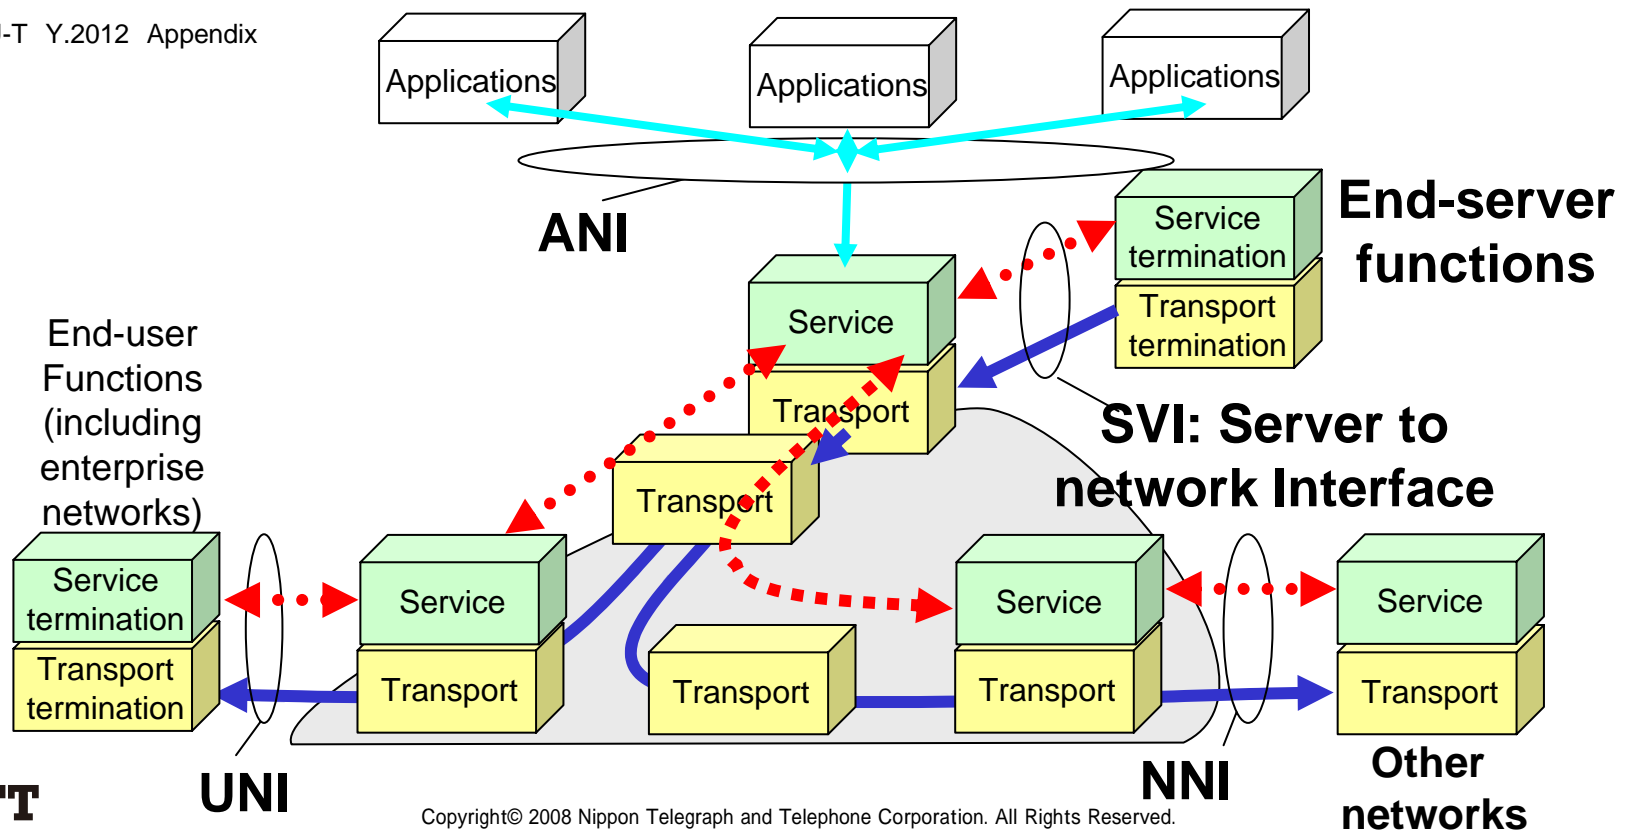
-T Y.2012 Appendix

Applications

Applications

Applications

ANI

Service termination

Transport termination

End-server functions

Service

Transport

End-user Functions (including enterprise networks)

Transport

SVI: Server to network Interface

Service termination

Transport termination

Service

Transport

Transport

Service

Transport

Service

Transport

UNI

NNI

Other networks

T

Copyright© 2008 Nippon Telegraph and Telephone Corporation. All Rights Reserved.